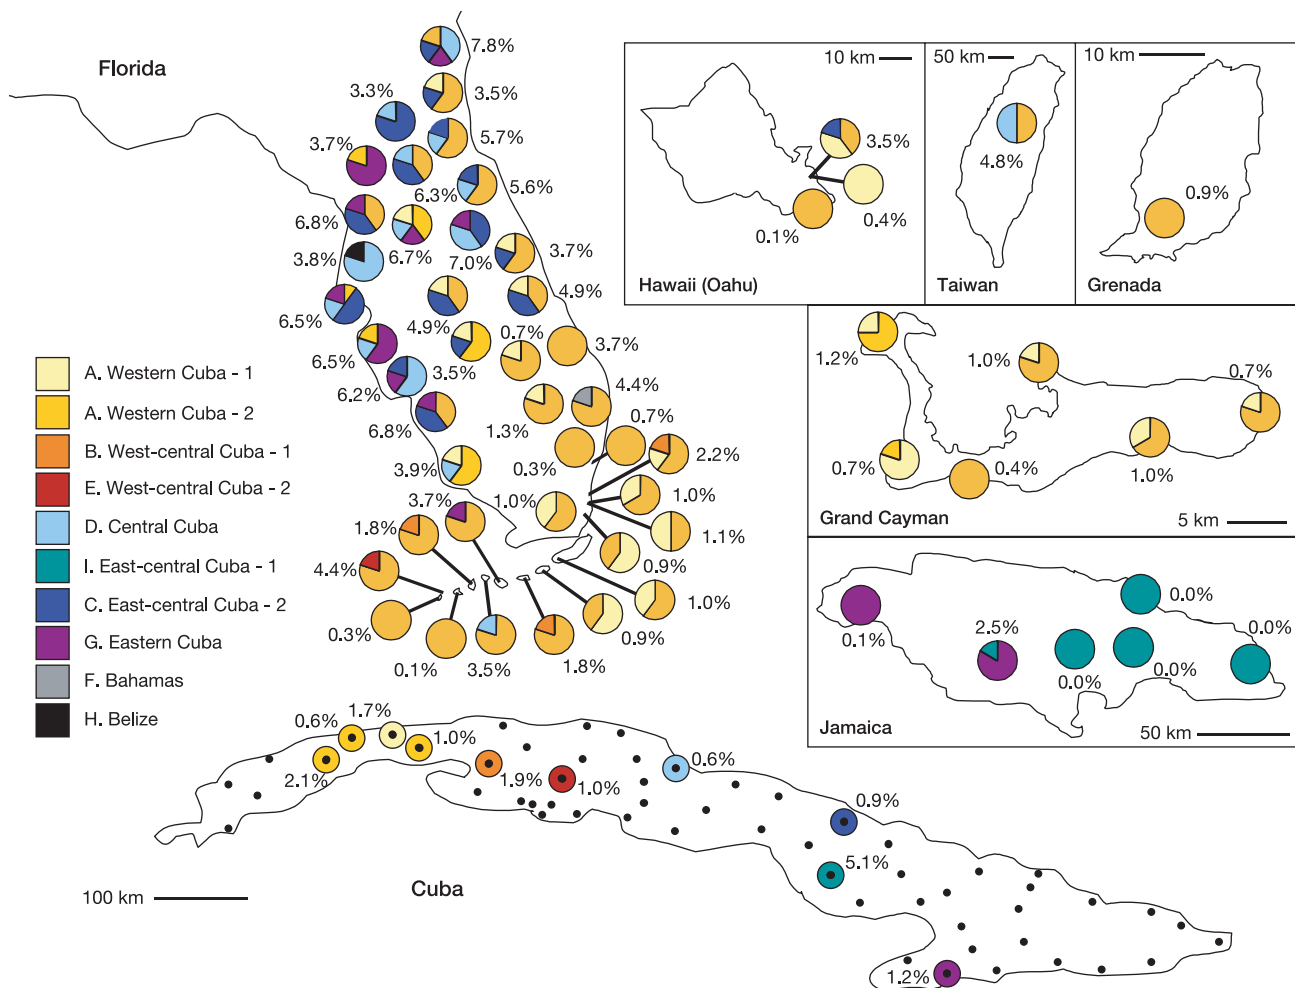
Florida

7.8%
3.3%
3.5%
5.7%
3.7%
6.3%
5.6%
6.8%
3.8%
6.7%
7.0%
3.7%
4.9%
6.5%
4.9%
0.7%
3.7%
6.5%
3.5%
4.4%
6.2%
0.7%
6.8%
1.3%
3.9%
0.3%
2.2%
3.7%
1.0%
1.0%
1.8%
1.1%
4.4%
0.9%
1.0%
0.3%
0.9%
0.1%
3.5%
1.8%

| | |
|---|---|
| | A. Western Cuba - 1 |
| | A. Western Cuba - 2 |
| | B. West-central Cuba - 1 |
| | E. West-central Cuba - 2 |
| | D. Central Cuba |
| | I. East-central Cuba - 1 |
| | C. East-central Cuba - 2 |
| | G. Eastern Cuba |
| | F. Bahamas |
| | H. Belize |

10 km
3.5%
0.4%
0.1%
Hawaii (Oahu)

50 km
4.8%
Taiwan

10 km
0.9%
Grenada

1.2%
1.0%
0.7%
0.7%
0.4%
1.0%
Grand Cayman
5 km

0.0%
0.1%
2.5%
0.0%
0.0%
0.0%
Jamaica
50 km

0.6%
1.7%
1.0%
2.1%
1.9%
1.0%
0.6%
0.9%
5.1%
1.2%
100 km
Cuba